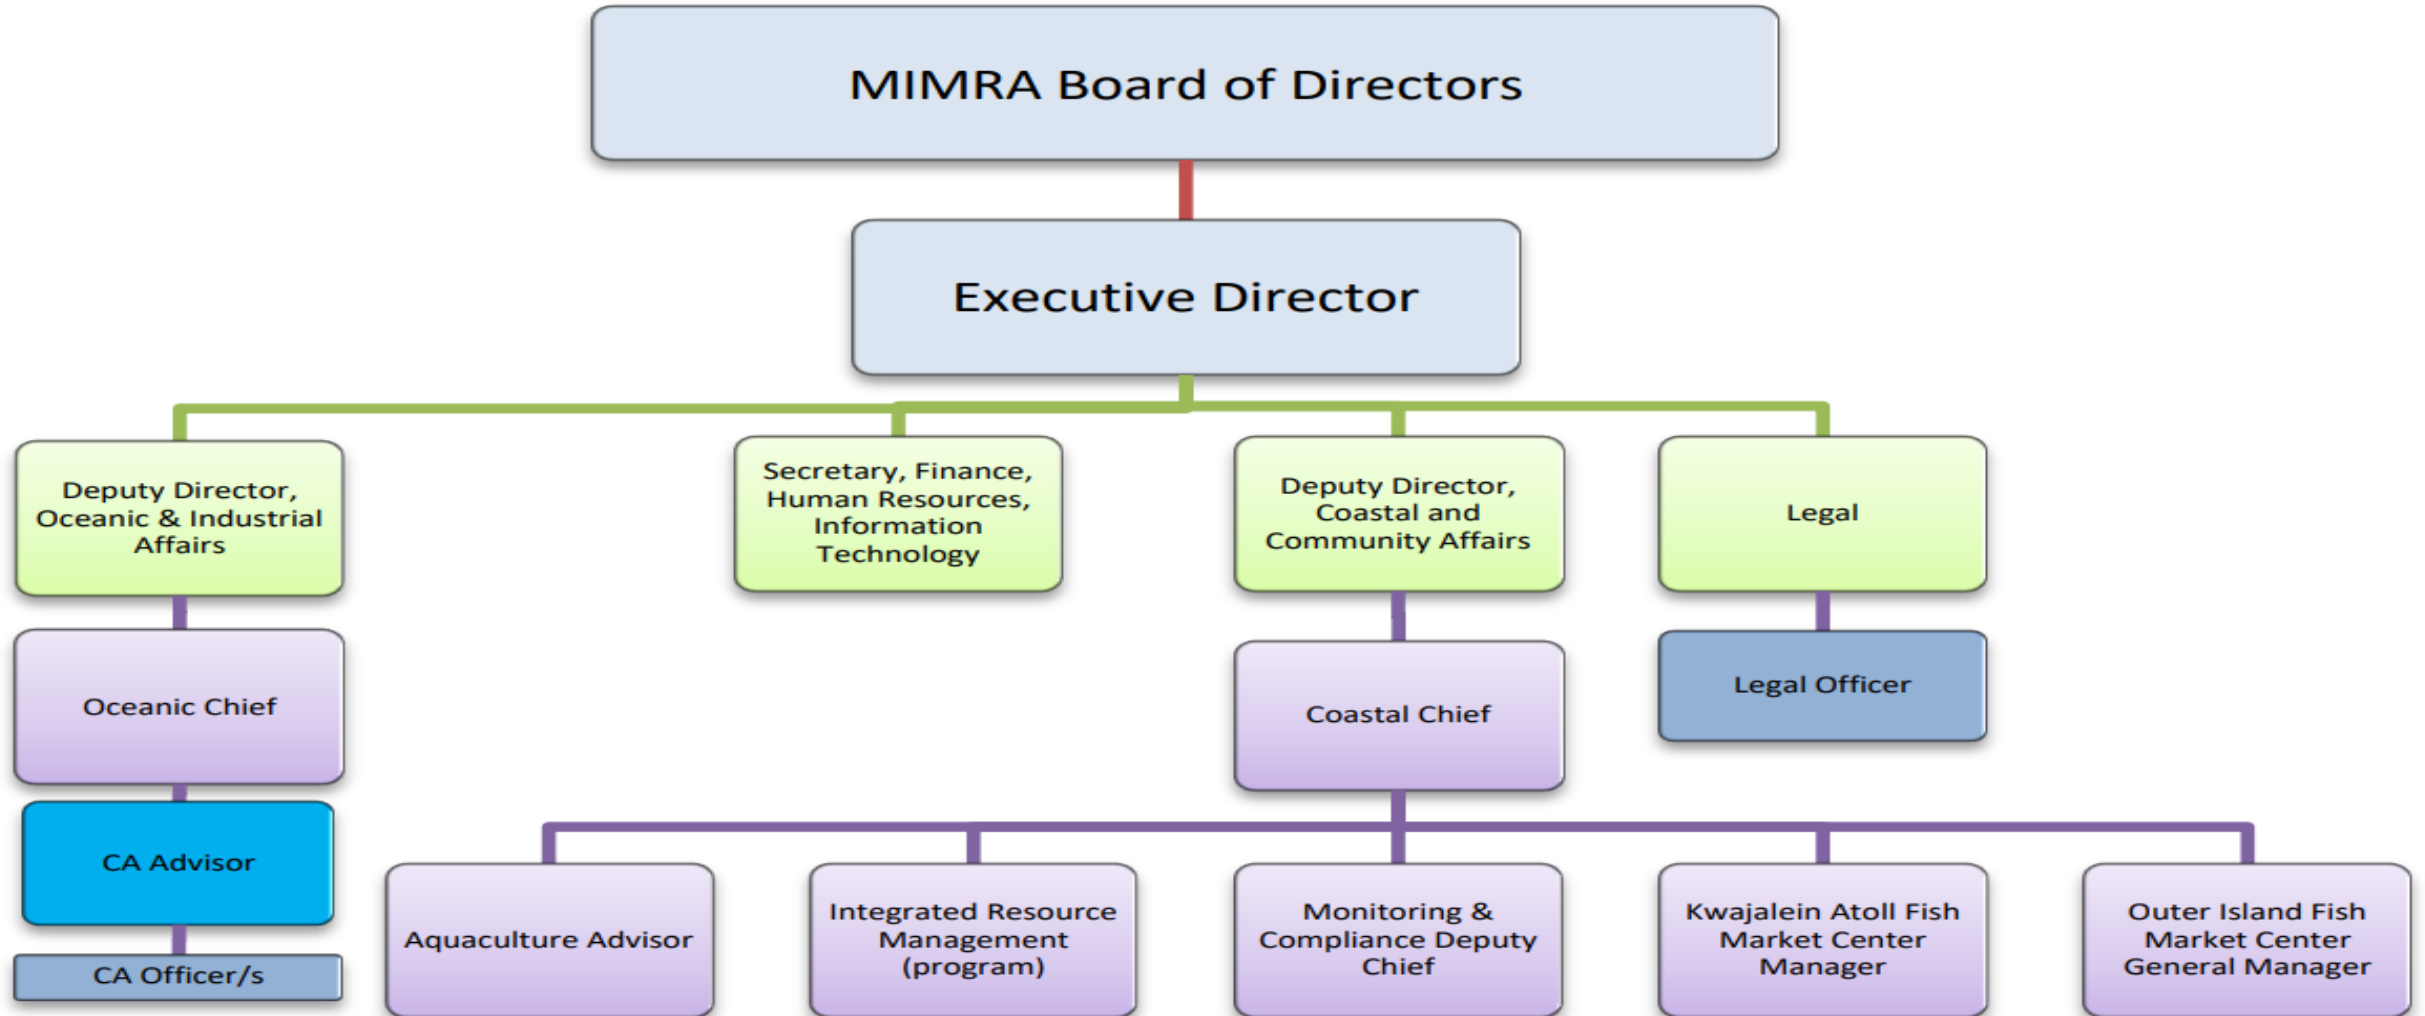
MIMRA Board of Directors

Executive Director

Deputy Director, Oceanic & Industrial Affairs

Secretary, Finance, Human Resources, Information Technology

Deputy Director, Coastal and Community Affairs

Legal

Oceanic Chief

Coastal Chief

Legal Officer

CA Advisor

CA Officer/s

Aquaculture Advisor

Integrated Resource Management (program)

Monitoring & Compliance Deputy Chief

Kwajalein Atoll Fish Market Center Manager

Outer Island Fish Market Center General Manager